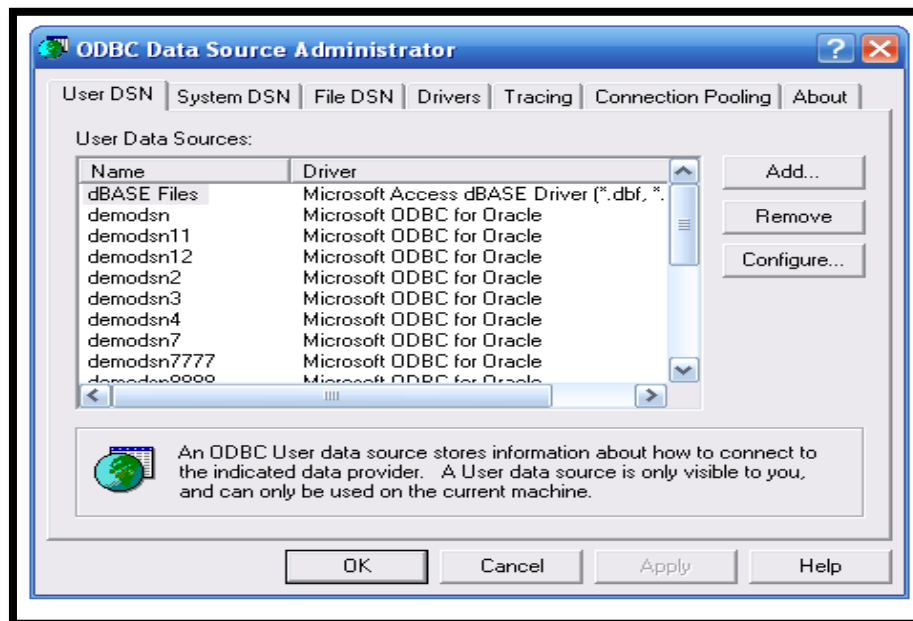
ODBC Data Source Administrator

User DSN | System DSN | File DSN | Drivers | Tracing | Connection Pooling | About

User Data Sources:

| Name | Driver |
|---|---|
| dBASE Files | Microsoft Access dBASE Driver (*.dbf, *. |
| demodsn | Microsoft ODBC for Oracle |
| demodsn11 | Microsoft ODBC for Oracle |
| demodsn12 | Microsoft ODBC for Oracle |
| demodsn2 | Microsoft ODBC for Oracle |
| demodsn3 | Microsoft ODBC for Oracle |
| demodsn4 | Microsoft ODBC for Oracle |
| demodsn7 | Microsoft ODBC for Oracle |
| demodsn7777 | Microsoft ODBC for Oracle |
| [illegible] | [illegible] |

Add...
Remove
Configure...

An ODBC User data source stores information about how to connect to the indicated data provider. A User data source is only visible to you, and can only be used on the current machine.

OK Cancel Apply Help